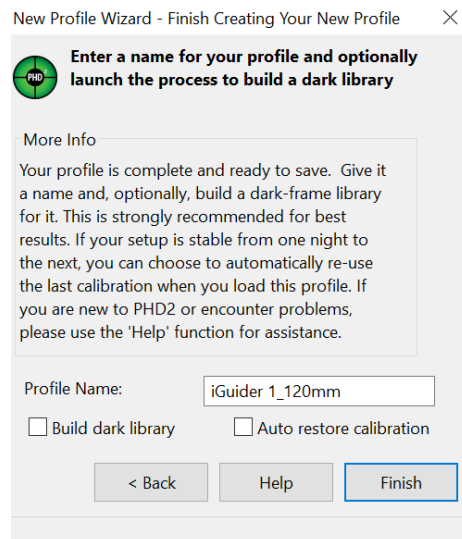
New Profile Wizard - Finish Creating Your New Profile

PHD

Enter a name for your profile and optionally launch the process to build a dark library

More Info

Your profile is complete and ready to save. Give it a name and, optionally, build a dark-frame library for it. This is strongly recommended for best results. If your setup is stable from one night to the next, you can choose to automatically re-use the last calibration when you load this profile. If you are new to PHD2 or encounter problems, please use the 'Help' function for assistance.

Profile Name: iGuider 1_120mm

Build dark library

Auto restore calibration

< Back

Help

Finish